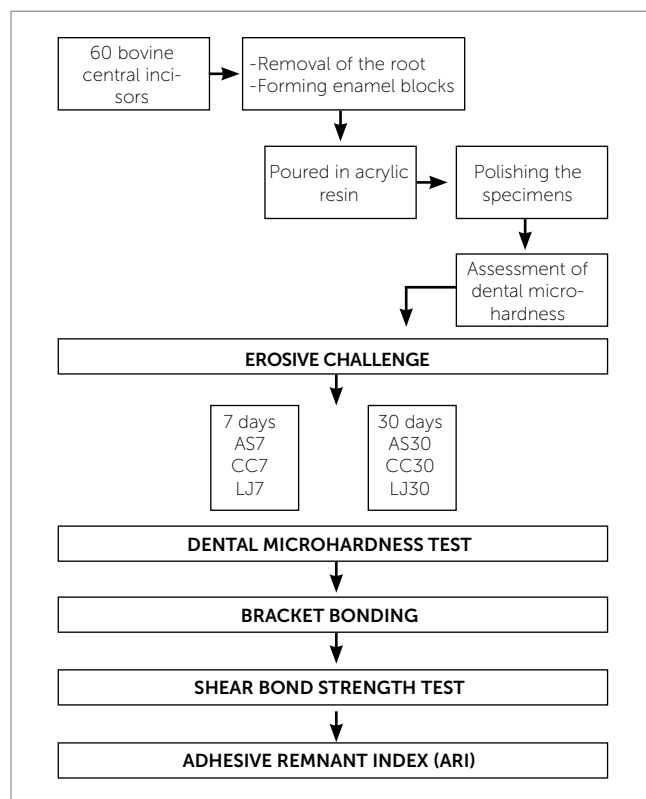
60 bovine central incisors

-Removal of the root
-Forming enamel blocks

Poured in acrylic resin

Polishing the specimens

Assessment of dental microhardness

EROSIVE CHALLENGE

7 days
AS7
CC7
LJ7

30 days
AS30
CC30
LJ30

DENTAL MICROHARDNESS TEST

BRACKET BONDING

SHEAR BOND STRENGTH TEST

ADHESIVE REMNANT INDEX (ARI)